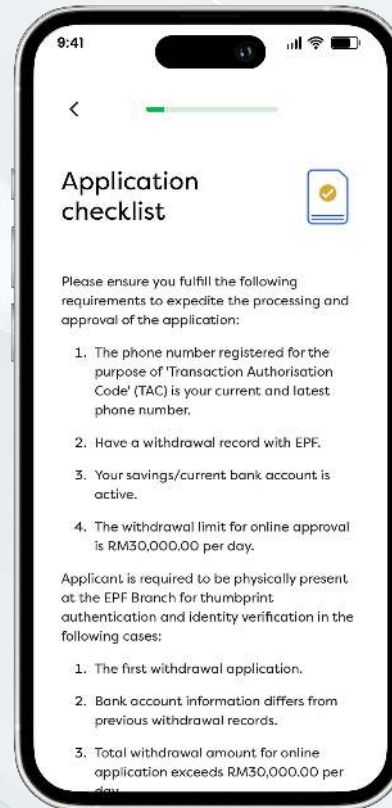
9:41

<

Application checklist

Please ensure you fulfill the following requirements to expedite the processing and approval of the application:

1. The phone number registered for the purpose of 'Transaction Authorisation Code' (TAC) is your current and latest phone number.

2. Have a withdrawal record with EPF.

3. Your savings/current bank account is active.

4. The withdrawal limit for online approval is RM30,000.00 per day.

Applicant is required to be physically present at the EPF Branch for thumbprint authentication and identity verification in the following cases:

1. The first withdrawal application.

2. Bank account information differs from previous withdrawal records.

3. Total withdrawal amount for online application exceeds RM30,000.00 per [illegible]